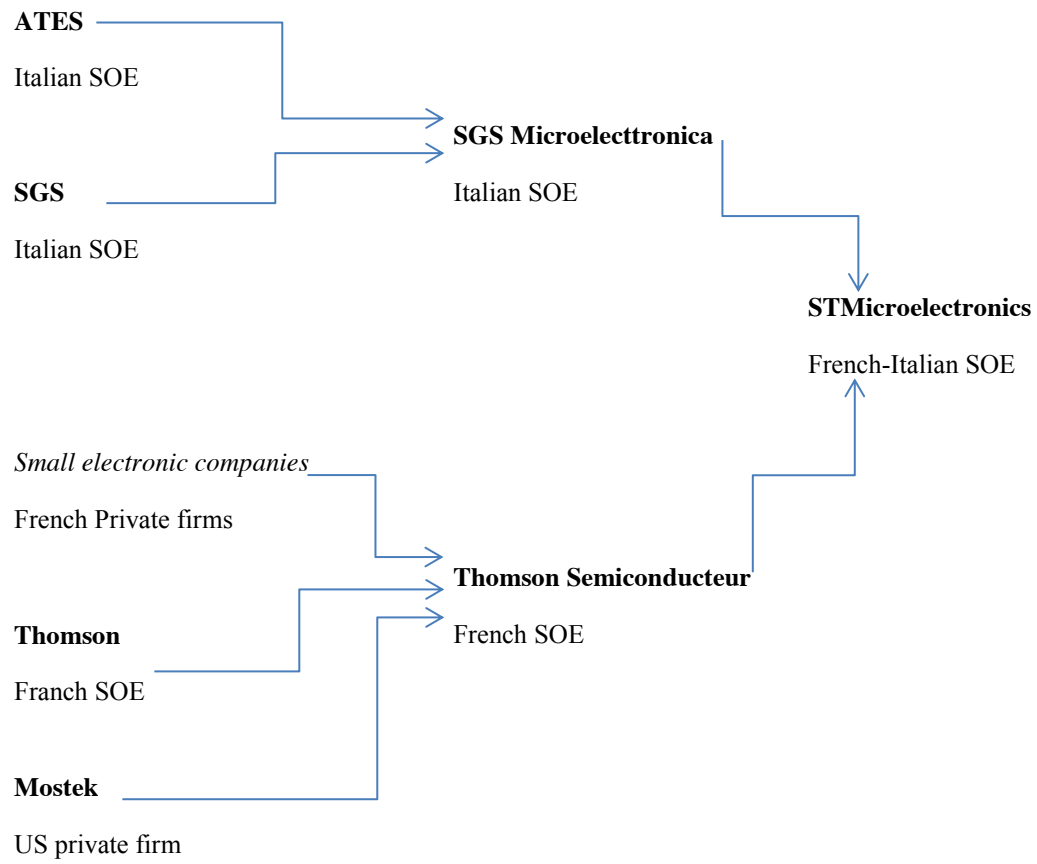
**ATES**

Italian SOE

**SGS Microelecttronica**

Italian SOE

**SGS**

Italian SOE

**STMicroelectronics**

French-Italian SOE

*Small electronic companies*

French Private firms

**Thomson Semiconducteur**

French SOE

**Thomson**

Franch SOE

**Mostek**

US private firm